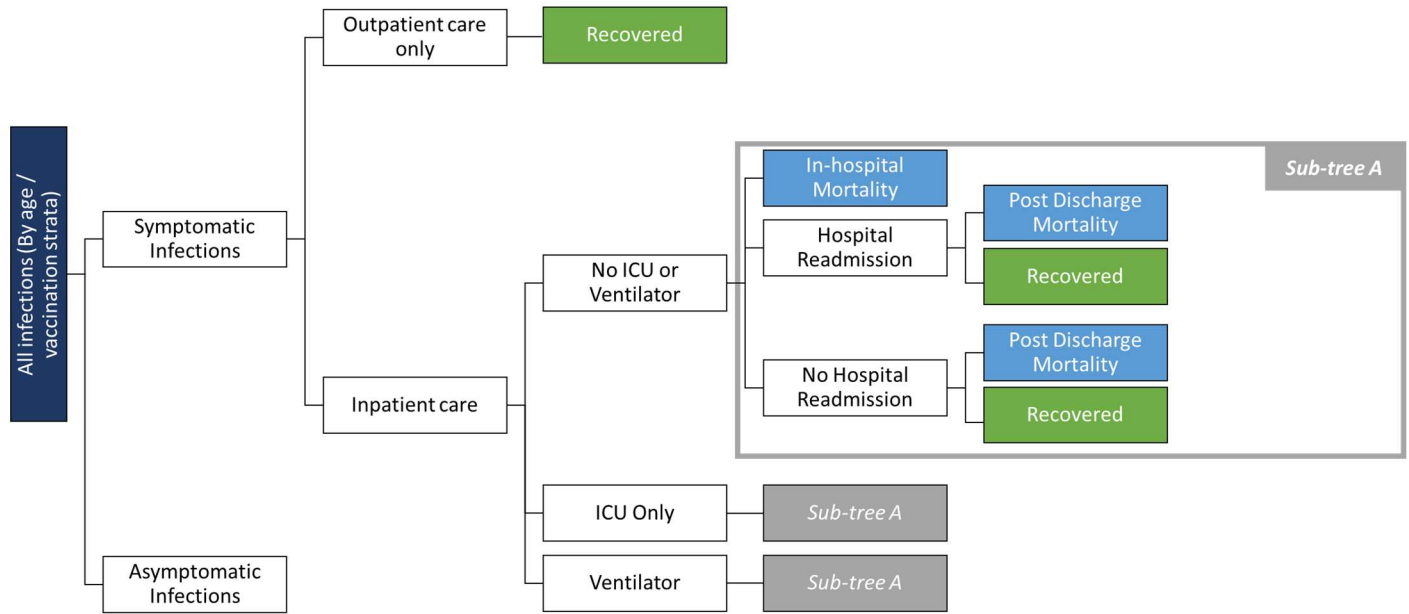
All infections (By age / vaccination strata)

Symptomatic Infections

Outpatient care only

Recovered

Inpatient care

No ICU or Ventilator

Sub-tree A

In-hospital Mortality

Hospital Readmission

Post Discharge Mortality

Recovered

No Hospital Readmission

Post Discharge Mortality

Recovered

ICU Only

Sub-tree A

Ventilator

Sub-tree A

Asymptomatic Infections